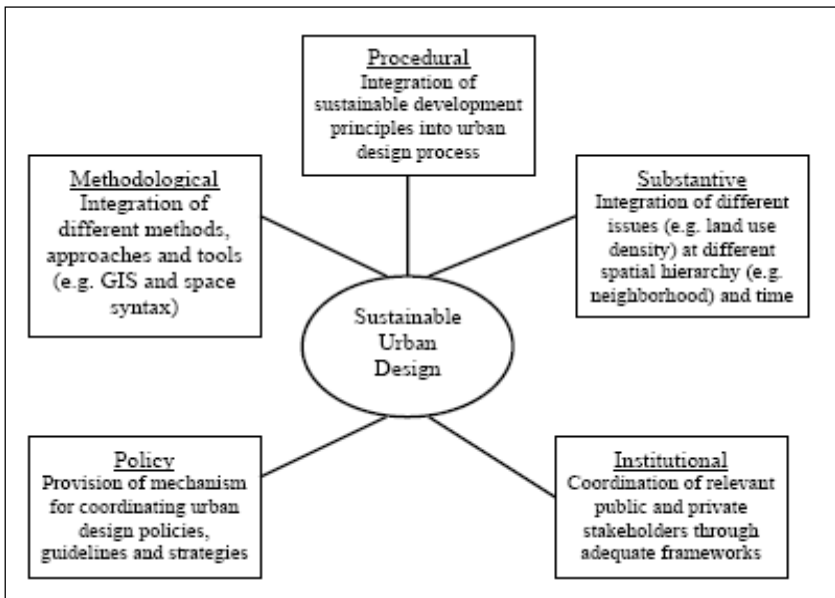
Procedural
Integration of sustainable development principles into urban design process

Methodological
Integration of different methods, approaches and tools (e.g. GIS and space syntax)

Substantive
Integration of different issues (e.g. land use density) at different spatial hierarchy (e.g. neighborhood) and time

Sustainable Urban Design

Policy
Provision of mechanism for coordinating urban design policies, guidelines and strategies

Institutional
Coordination of relevant public and private stakeholders through adequate frameworks